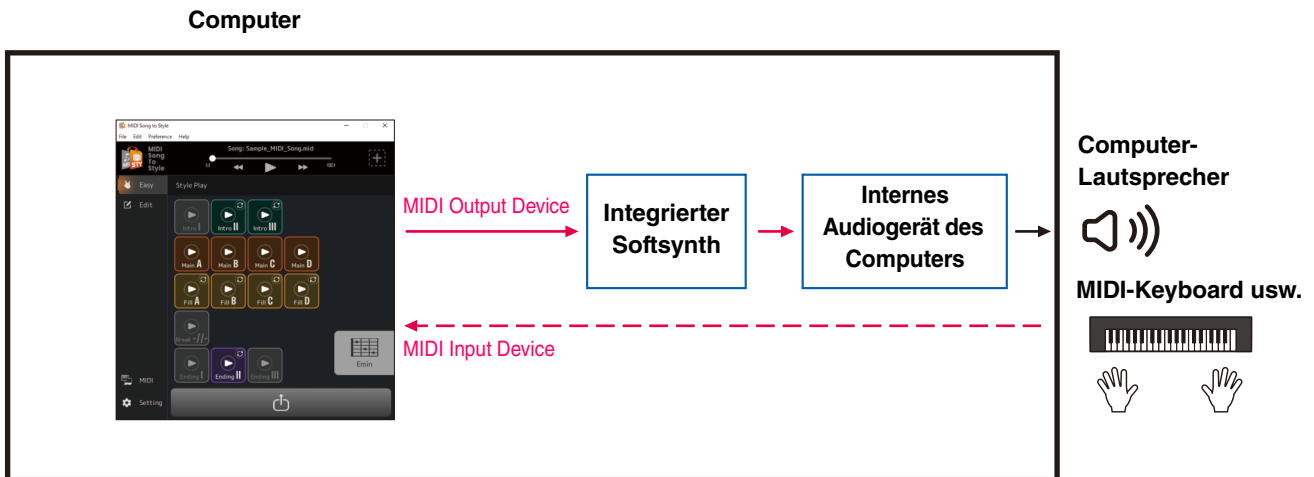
Computer

MIDI Song to Style
File Edit Preference Help
MIDI Song To Style
Song: Sample_MIDI_Song.mid
Easy
Edit
Style Play
Intro I
Intro II
Intro III
Main A
Main B
Main C
Main D
Fill A
Fill B
Fill C
Fill D
Break
Ending I
Ending II
Ending III
Emin
MIDI
Setting

MIDI Output Device

Integrierter Softsynth

Internes Audiogerät des Computers

Computer-Lautsprecher

MIDI-Keyboard usw.

MIDI Input Device